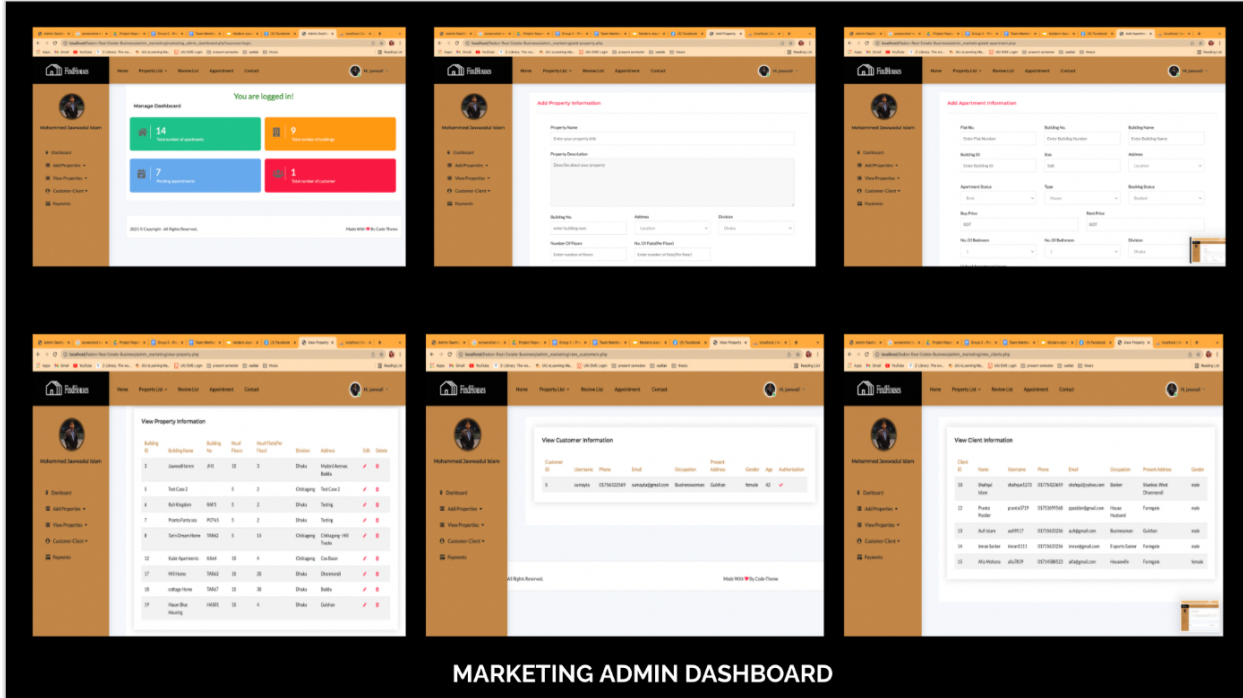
FindHouses Home Property List Review List Appointment Contact Hi, jawwad

Mohammed Jawwadul Islam

Dashboard
Add Properties
View Properties
Customer-Client
Payments

You are logged in!

Manage Dashboard

14
Total number of apartments

9
Total number of buildings

7
Pending appointments

1
Total number of customer

2021 © Copyright - All Rights Reserved.

Made With ♥ By Code Theme

FindHouses Home Property List Review List Appointment Contact

Mohammed Jawwadul Islam

Add Property Information

Property Name

Property Description

Building No.

Address

Division

Number Of Floors

No. Of Flats(Per Floor)

FindHouses Home Property List Review List Appointment Contact

Mohammed Jawwadul Islam

Add Apartment Information

Flat No.

Building No.

Building Name

Building ID

Size

Address

Apartment Status

Type

Booking Status

Buy Price

Rent Price

No. Of Bedroom

No. Of Bathroom

Division

FindHouses Home Property List Review List Appointment Contact

Mohammed Jawwadul Islam

View Property Information

| Building ID | Building Name | Building No | No.of Floors | No.of Flats(Per Floor) | Division | Address | Edit | Delete |
|---|---|---|---|---|---|---|---|---|
| 1 | Jawwadl Islam | A1 | 10 | 3 | Dhaka | Malibagh, Badda | | |
| 3 | Test Case 2 | | 5 | 2 | Chittagong | Test Case 2 | | |
| 4 | Bali Kingdom | RAF1 | 5 | 2 | Dhaka | Testing | | |
| 7 | Priyota Fantasy | PO745 | 5 | 2 | Dhaka | Testing | | |
| 8 | Sam Dream Home | TAB62 | 5 | 15 | Chittagong | Chittagong - Hill Tracts | | |
| 12 | Kabir Apartments | KA64 | 10 | 4 | Chittagong | Cox Bazar | | |
| 17 | Hill Home | TAB63 | 10 | 20 | Dhaka | Dhanmondi | | |
| 18 | cottage Home | TAB67 | 10 | 30 | Dhaka | Baddo | | |
| 19 | House Blue Housing | HA301 | 10 | 4 | Dhaka | Gulshan | | |

FindHouses Home Property List Review List Appointment Contact Hi, jawwad

Mohammed Jawwadul Islam

View Customer Information

| Customer ID | Username | Phone | Email | Occupation | Present Address | Gender | Age | Authorization |
|---|---|---|---|---|---|---|---|---|
| 6 | sumayta | 01756322569 | sumayta@gmail.com | Businesswoman | Gulshan | female | 42 | ✓ |

All Rights Reserved.

Made With ♥ By Code Theme

FindHouses Home Property List Review List Appointment Contact Hi, jawwad

Mohammed Jawwadul Islam

View Client Information

| Client ID | Name | Username | Phone | Email | Occupation | Present Address | Gender |
|---|---|---|---|---|---|---|---|
| 10 | Shafiqul Islam | shafiqul1273 | 01779433699 | shafiqul@yahoo.com | Banker | Shantinagar West Dhanmondi | male |
| 12 | Pranto Hosain | pranto3719 | 01755699568 | pjoaddar@gmail.com | House Husband | Farmgate | male |
| 13 | Asif Islam | asif4917 | 01773652236 | asif@gmail.com | Businessman | Gulshan | male |
| 14 | Imran Sarker | imran3311 | 01773652236 | imran@gmail.com | E-sports Gamer | Farmgate | male |
| 15 | Afia Mahzuza | afia2809 | 01756588523 | afia@gmail.com | Housewife | Farmgate | female |

MARKETING ADMIN DASHBOARD